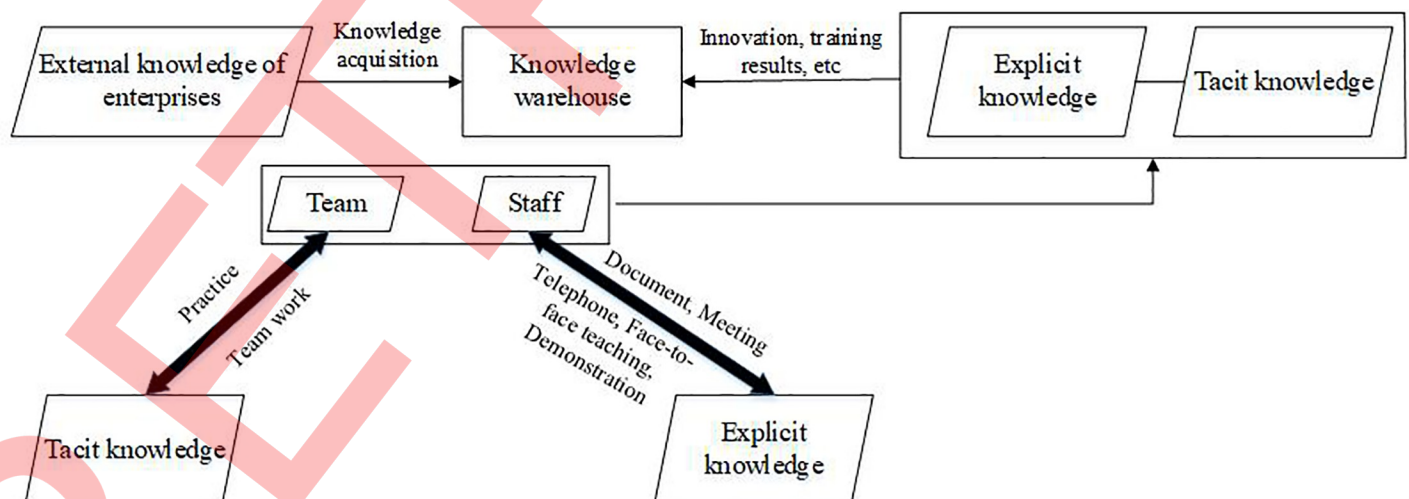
External knowledge of enterprises

Knowledge acquisition

Knowledge warehouse

Innovation, training results, etc

Explicit knowledge

Tacit knowledge

Team

Staff

Practice

Team work

Document, Meeting

Telephone, Face-to-face teaching, Demonstration

Tacit knowledge

Explicit knowledge